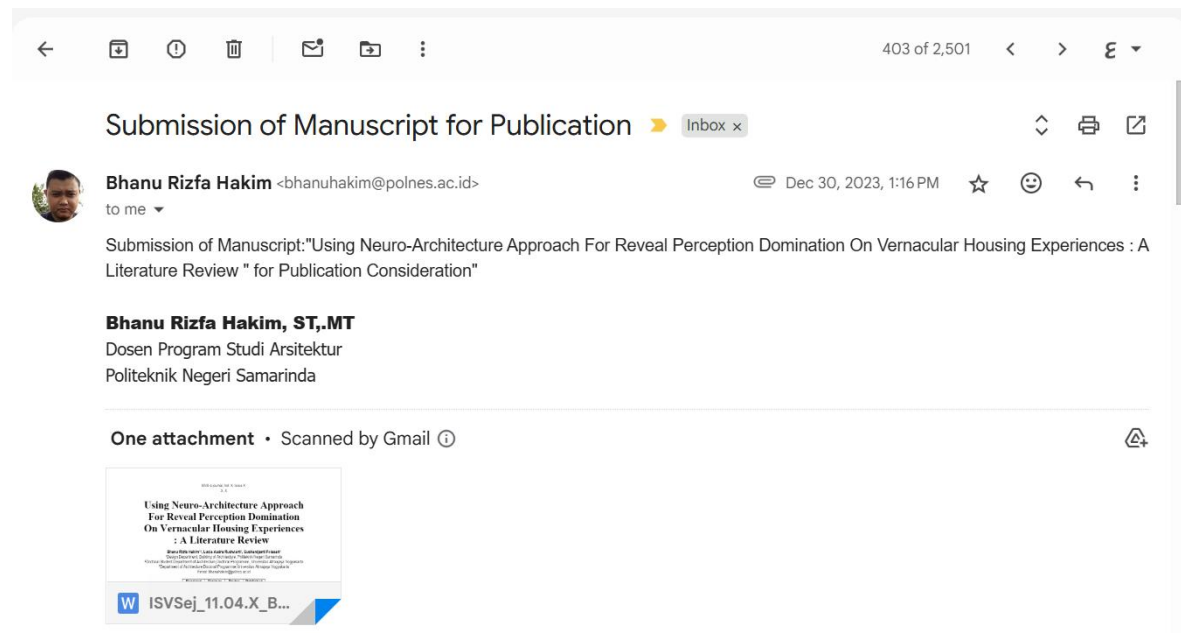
403 of 2,501

Submission of Manuscript for Publication Inbox ×

Bhanu Rizfa Hakim <bhanuhakim@polnes.ac.id>
to me

Dec 30, 2023, 1:16 PM

Submission of Manuscript:"Using Neuro-Architecture Approach For Reveal Perception Domination On Vernacular Housing Experiences : A Literature Review " for Publication Consideration"

**Bhanu Rizfa Hakim, ST,.MT**
Dosen Program Studi Arsitektur
Politeknik Negeri Samarinda

One attachment • Scanned by Gmail

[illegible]

Using Neuro-Architecture Approach For Reveal Perception Domination On Vernacular Housing Experiences : A Literature Review

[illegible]

ISVSej_11.04.X_B...